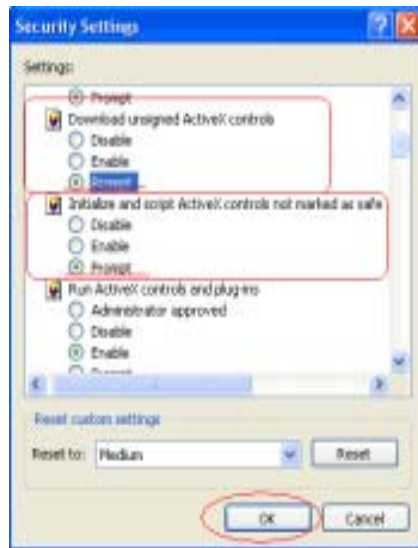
Security Settings

Settings:

Prompt
Download unsigned ActiveX controls
Disable
Enable
Prompt
Initialize and script ActiveX controls not marked as safe
Disable
Enable
Prompt
Run ActiveX controls and plug-ins
Administrator approved
Disable
Enable
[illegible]

Reset custom settings
Reset to: Medium
Reset

OK
Cancel